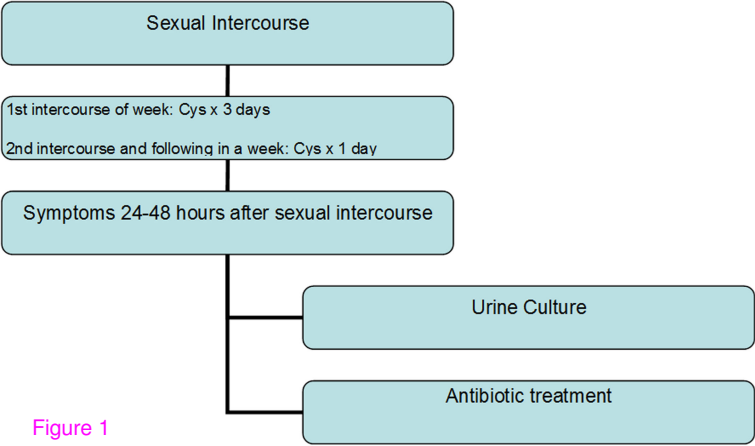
Sexual Intercourse

1st intercourse of week: Cys x 3 days

2nd intercourse and following in a week: Cys x 1 day

Symptoms 24-48 hours after sexual intercourse

Urine Culture

Antibiotic treatment

Figure 1